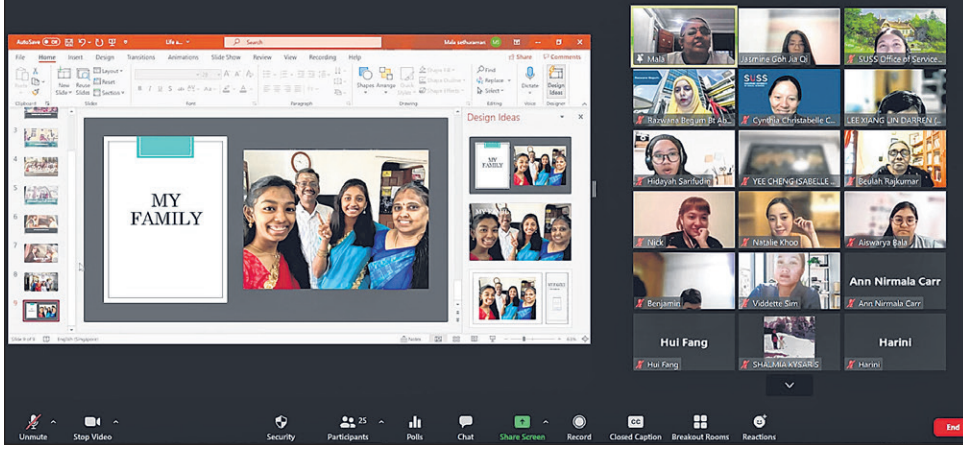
AutoSave Life a... Search bala sathiaraman

File Home Insert Design Transitions Animations Slide Show Review View Recording Help Share Comments

New Slide Reuse Slides Layout Reset Section Shapes Arrange Quick Styles Find Replace Select Dictate Design Ideas

Clipboard Slides Font Paragraph Drawing Editing Voice Designer

Design Ideas

MY FAMILY

MY FAMILY

Slide 9 of 9 English (Singapore) Notes

Mala
Jasmine Goh Jia Qi
SUSS Office of Service...
Razwana Begum Bt Ab...
SUSS
Cynthia Christabelle C...
LEE XIANG LIN DARREN (...
Hidayah Sarifudin
YEE CHENG ISABELLE ...
Beulah Rajkumar
Nick
Natalie Khoo
Aiswarya Bala
Benjamin
Viddette Sim
Ann Nirmala Carr
Ann Nirmala Carr
Hui Fang
Hui Fang
SHAMMIA KYSARIS
Harini
Harini

Unmute Stop Video Security 25 Participants Polls Chat Share Screen Record Closed Caption Breakout Rooms Reactions End